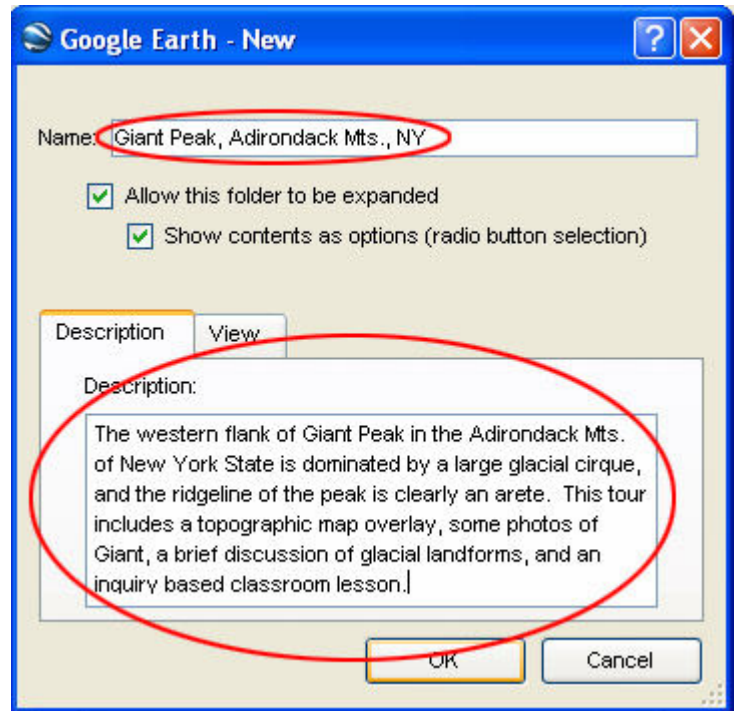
Google Earth - New

Name: Giant Peak, Adirondack Mts., NY

Allow this folder to be expanded

Show contents as options (radio button selection)

Description | View

Description:

The western flank of Giant Peak in the Adirondack Mts. of New York State is dominated by a large glacial cirque, and the ridgeline of the peak is clearly an arete. This tour includes a topographic map overlay, some photos of Giant, a brief discussion of glacial landforms, and an inquiry based classroom lesson.

OK | Cancel